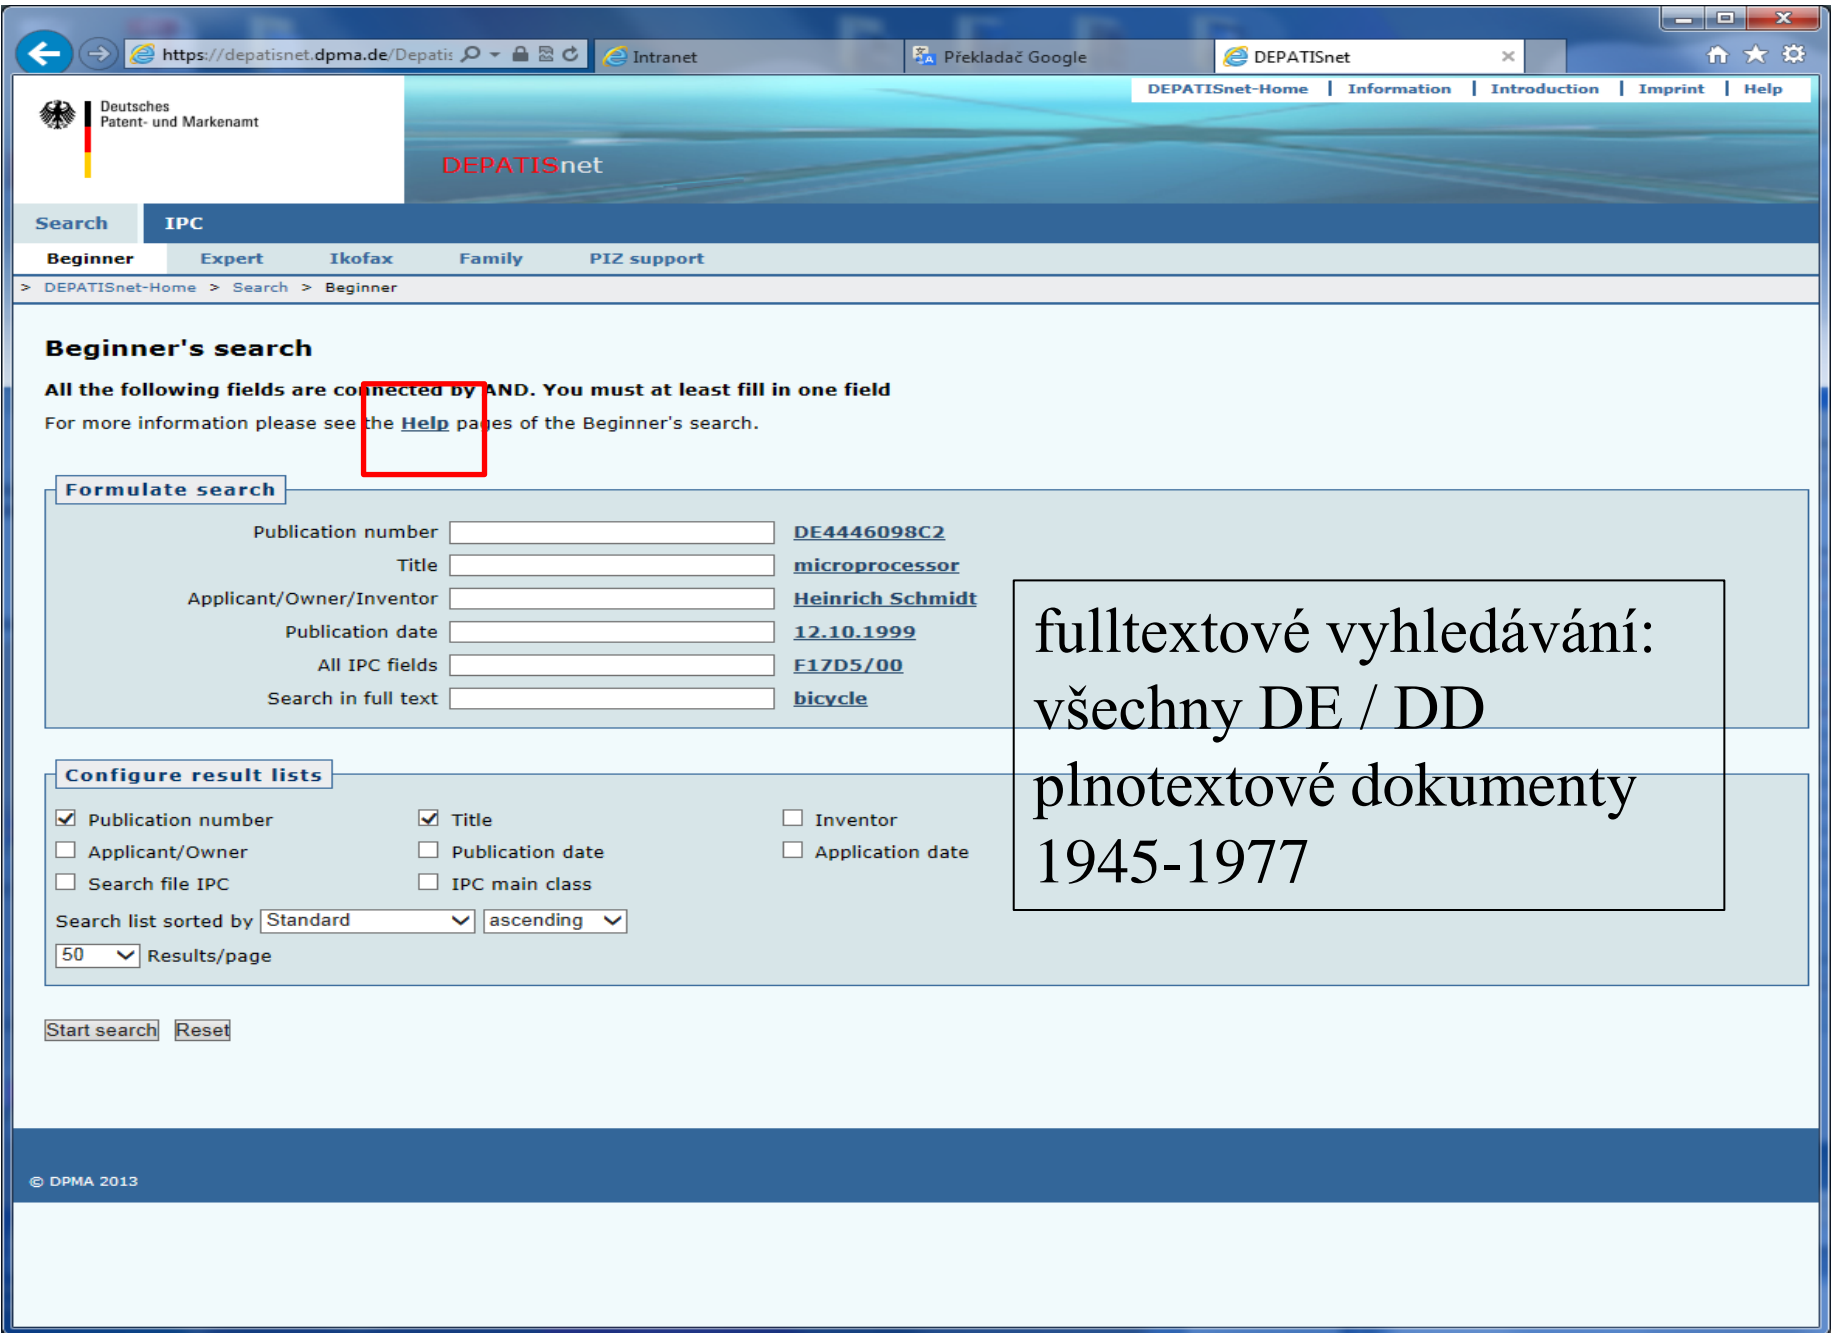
https://depatisnet.dpma.de/Depatis
Intranet
Překladač Google
DEPATISnet

DEPATISnet-Home | Information | Introduction | Imprint | Help

Deutsches Patent- und Markenamt

DEPATISnet

Search IPC

Beginner Expert Ikofax Family PIZ support

> DEPATISnet-Home > Search > Beginner

Beginner's search

All the following fields are connected by AND. You must at least fill in one field

For more information please see the Help pages of the Beginner's search.

Formulate search

| Publication number | | DE4446098C2 |
|---|---|---|
| Title | | microprocessor |
| Applicant/Owner/Inventor | | Heinrich Schmidt |
| Publication date | | 12.10.1999 |
| All IPC fields | | F17D5/00 |
| Search in full text | | bicycle |

fulltextové vyhledávání:
všechny DE / DD
plnotextové dokumenty
1945-1977

Configure result lists

Publication number
Title
Inventor
Applicant/Owner
Publication date
Application date
Search file IPC
IPC main class

Search list sorted by Standard ascending

50 Results/page

Start search Reset

© DPMA 2013